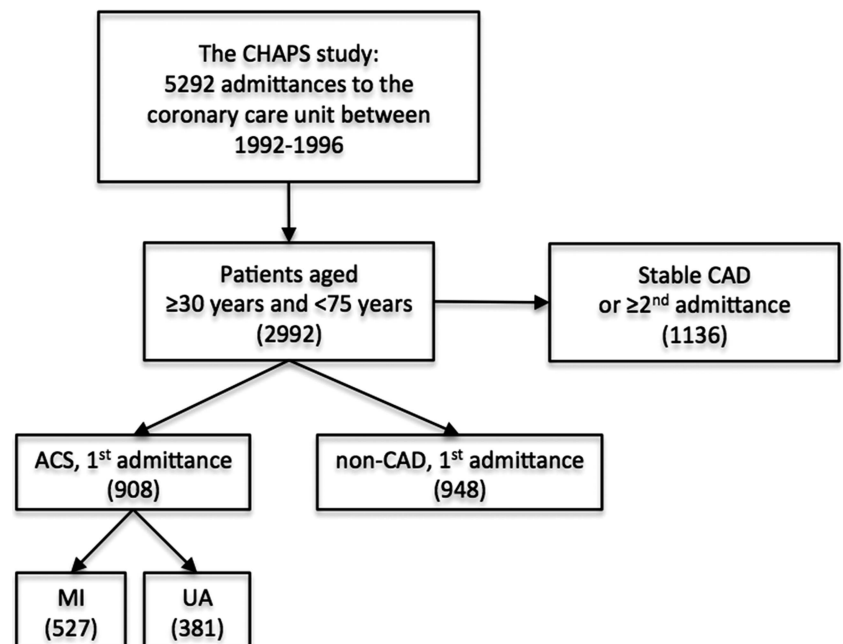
The CHAPS study:
5292 admittances to the coronary care unit between 1992-1996

Patients aged
≥30 years and <75 years
(2992)

Stable CAD
or ≥2$^{nd}$ admittance
(1136)

ACS, 1$^{st}$ admittance
(908)

non-CAD, 1$^{st}$ admittance
(948)

MI
(527)

UA
(381)